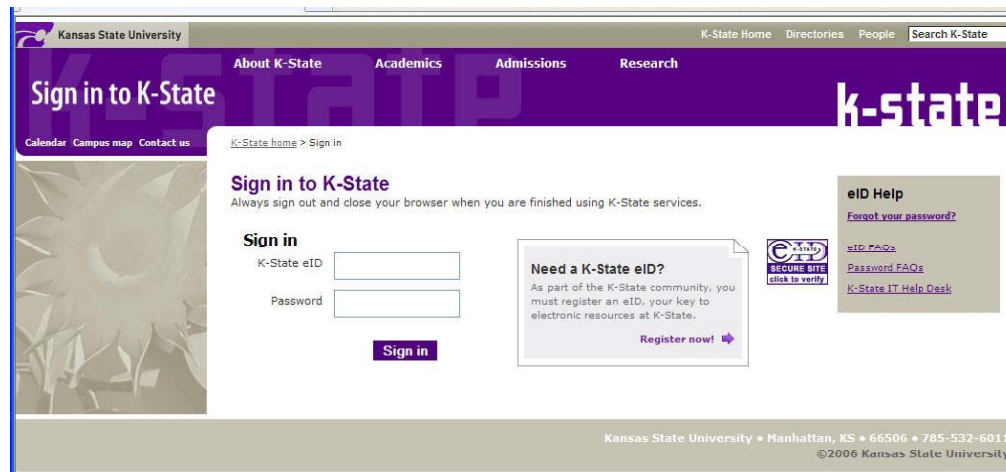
Kansas State University

K-State Home Directories People Search K-State

About K-State Academics Admissions Research

Sign in to K-State

k-state

Calendar Campus map Contact us

K-State home > Sign in

Sign in to K-State

Always sign out and close your browser when you are finished using K-State services.

Sign in

K-State eID

Password

Sign in

Need a K-State eID?

As part of the K-State community, you must register an eID, your key to electronic resources at K-State.

Register now!

eID K-STATE SECURE SITE click to verify

eID Help

Forgot your password?

eID FAQs

Password FAQs

K-State IT Help Desk

Kansas State University • Manhattan, KS • 66506 • 785-532-6011

©2006 Kansas State University